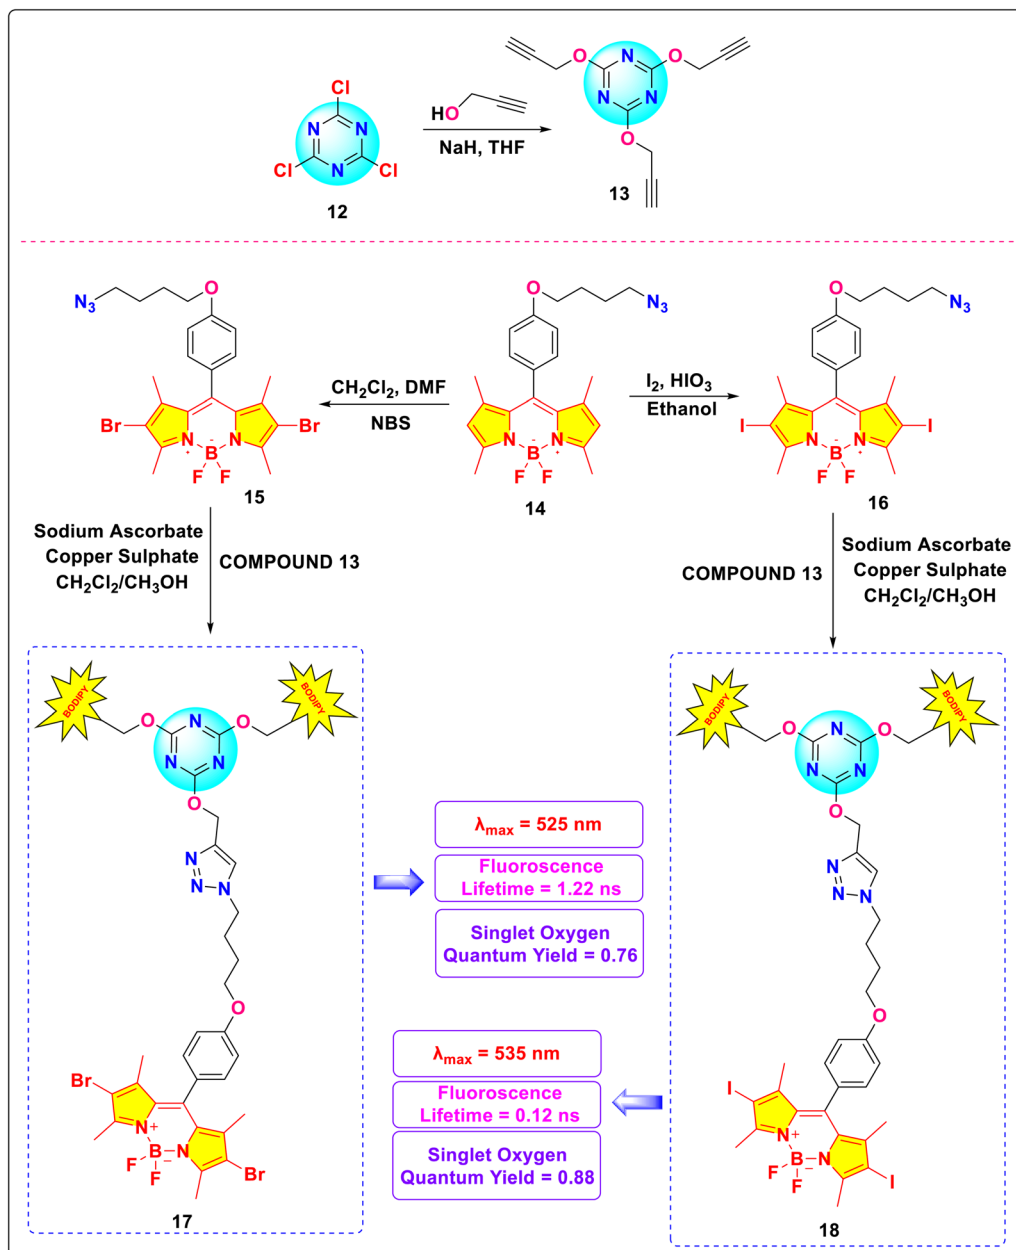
Cl
N N
Cl N Cl
12

HO
NaH, THF

O O
N N
N
O
13

$N_3$
O
Br Br
N B N
F F
15

$CH_2Cl_2$, DMF
NBS

O $N_3$
N B N
F F
14

$I_2$, $HIO_3$
Ethanol

O $N_3$
I I
N B N
F F
16

Sodium Ascorbate
Copper Sulphate
$CH_2Cl_2/CH_3OH$
COMPOUND 13

COMPOUND 13
Sodium Ascorbate
Copper Sulphate
$CH_2Cl_2/CH_3OH$

BODIPY
O
N N
O
BODIPY
N
N
O
N
N N
O
Br
$N^+$
F $B^-$ N
F Br
17

$\lambda_{max}$ = 525 nm
Fluoroscence
Lifetime = 1.22 ns
Singlet Oxygen
Quantum Yield = 0.76

$\lambda_{max}$ = 535 nm
Fluoroscence
Lifetime = 0.12 ns
Singlet Oxygen
Quantum Yield = 0.88

BODIPY
O
N N
O
BODIPY
N
N
O
N
N N
O
I
$N^+$
F $B^-$ N
F I
18